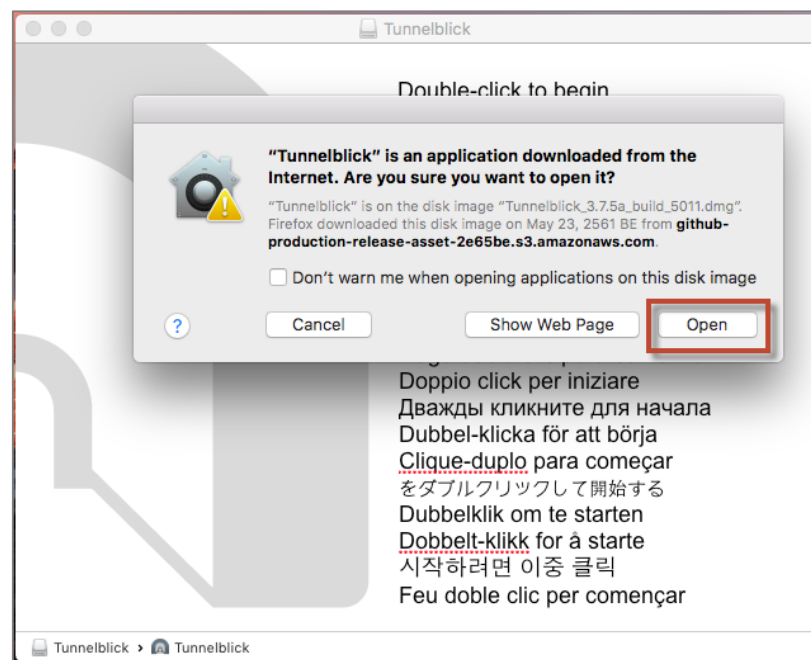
Tunnelblick

Double-click to begin

"Tunnelblick" is an application downloaded from the Internet. Are you sure you want to open it?

"Tunnelblick" is on the disk image "Tunnelblick_3.7.5a_build_5011.dmg". Firefox downloaded this disk image on May 23, 2561 BE from github-production-release-asset-2e65be.s3.amazonaws.com.

Don't warn me when opening applications on this disk image

?

Cancel

Show Web Page

Open

Doppio click per iniziare
Дважды кликните для начала
Dubbel-klicka för att börja
Clique-duplo para começar
をダブルクリックして開始する
Dubbelklik om te starten
Dobbelt-klikk for å starte
시작하려면 이중 클릭
Feu doble clic per començar

Tunnelblick › Tunnelblick